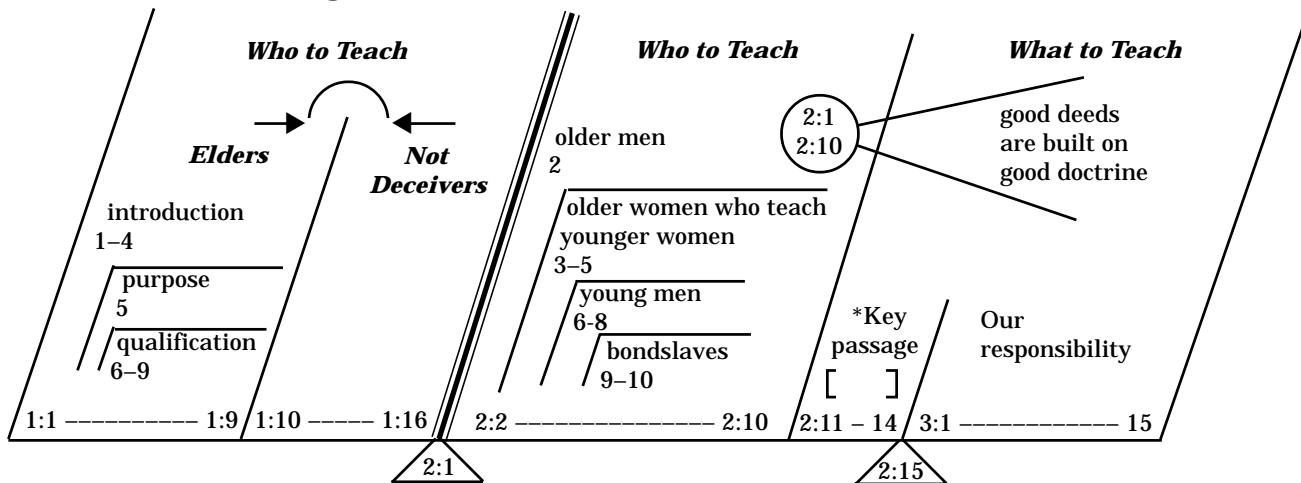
Who to Teach

Elders

Not Deceivers

introduction
1–4

purpose
5

qualification
6–9

1:1 ————— 1:9

1:10 ——— 1:16

2:1

Who to Teach

older men
2

older women who teach younger women
3–5

young men
6-8

bondslaves
9–10

2:2 ——————— 2:10

What to Teach

2:1
2:10

good deeds are built on good doctrine

*Key passage
[ ]

Our responsibility

2:11 – 14

3:1 —————— 15

2:15